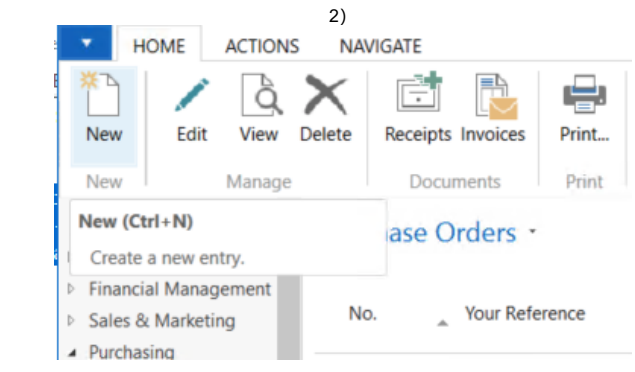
2)

HOME ACTIONS NAVIGATE

New Edit View Delete Receipts Invoices Print...

New Manage Documents Print

New (Ctrl+N)

Create a new entry.

ase Orders

Financial Management

Sales & Marketing

Purchasing

No. Your Reference